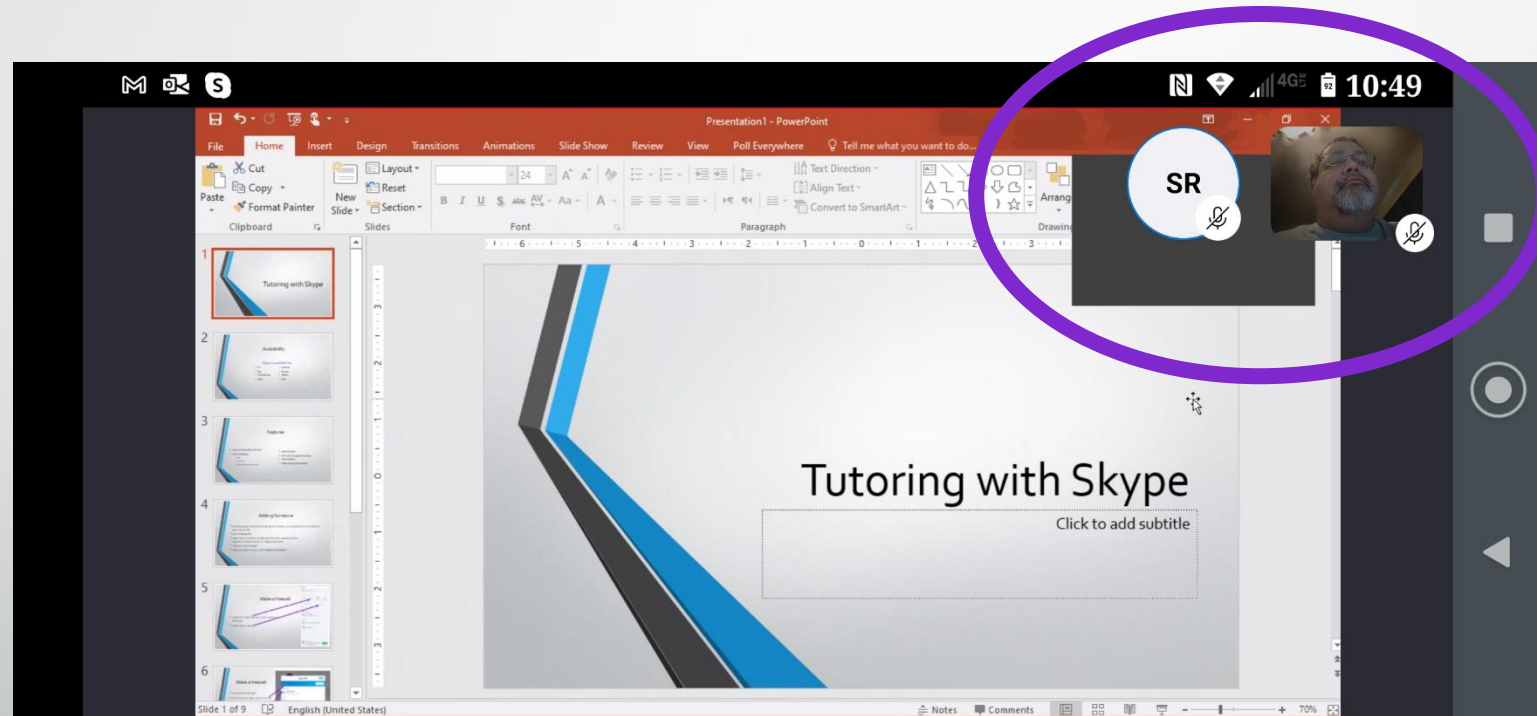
4G 10:49

Presentation1 - PowerPoint

File Home Insert Design Transitions Animations Slide Show Review View Poll Everywhere Tell me what you want to do...

Cut
Copy
Paste
Format Painter
Clipboard
New Slide
Layout
Reset
Section
Slides
24
Font
Text Direction
Align Text
Convert to SmartArt
Paragraph
Arrange
Drawing

SR

1 Tutoring with Skype
2 Availability
3 Features
4 Adding Someone
5 Make a friend!
6 Make a friend

Tutoring with Skype
Click to add subtitle

Slide 1 of 9 English (United States) Notes Comments 70%